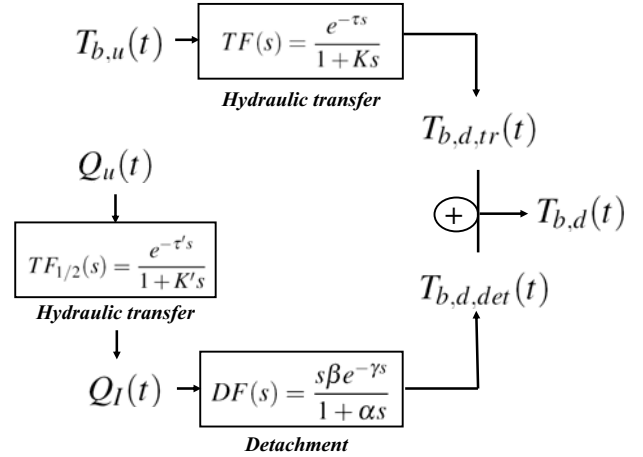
$T_{b,u}(t)$

$TF(s) = \frac{e^{-\tau s}}{1+Ks}$

Hydraulic transfer

$T_{b,d,tr}(t)$

$Q_u(t)$

$TF_{1/2}(s) = \frac{e^{-\tau' s}}{1+K's}$

Hydraulic transfer

$+$

$T_{b,d}(t)$

$T_{b,d,det}(t)$

$Q_I(t)$

$DF(s) = \frac{s\beta e^{-\gamma s}}{1+\alpha s}$

Detachment